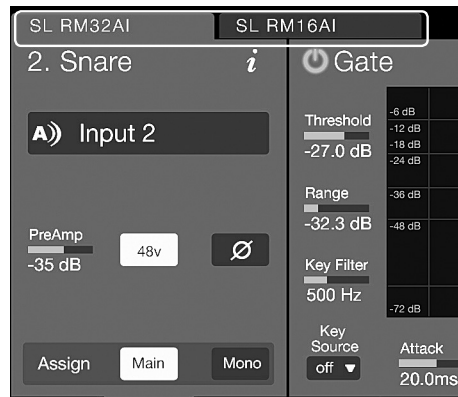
SL RM32AI
SL RM16AI

2. Snare
i

A)) Input 2

PreAmp
-35 dB
48v
Ø

Assign
Main
Mono

Gate

Threshold
-27.0 dB

Range
-32.3 dB

Key Filter
500 Hz

Key Source
off

Attack
20.0ms

-6 dB
-12 dB
-18 dB
-24 dB
-36 dB
-48 dB
-72 dB